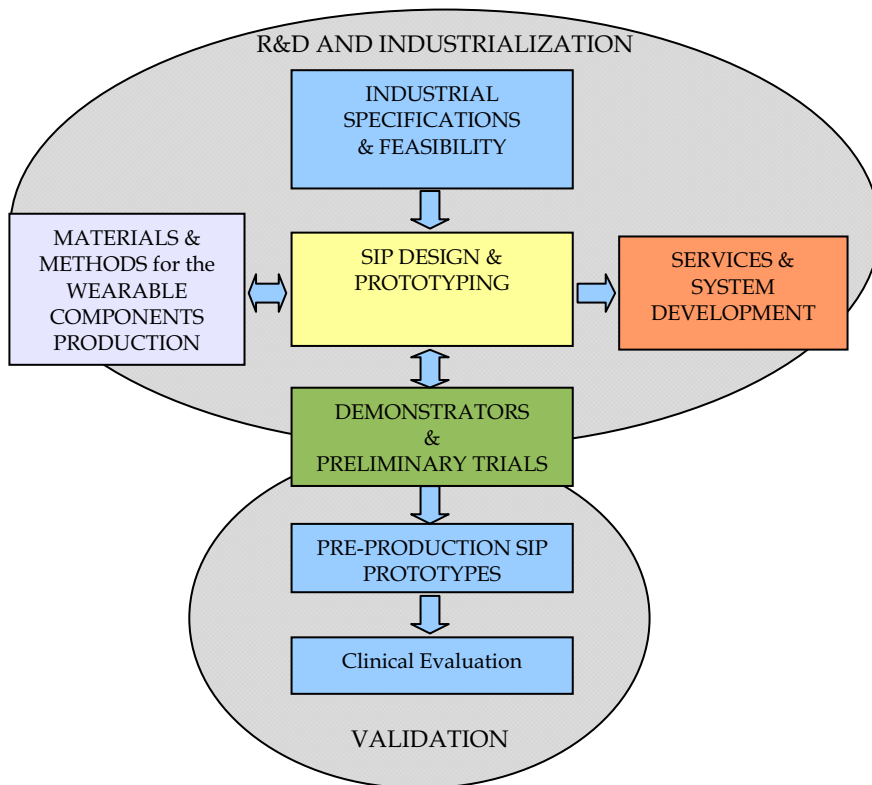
R&D AND INDUSTRIALIZATION

INDUSTRIAL SPECIFICATIONS & FEASIBILITY

MATERIALS & METHODS for the WEARABLE COMPONENTS PRODUCTION

SIP DESIGN & PROTOTYPING

SERVICES & SYSTEM DEVELOPMENT

DEMONSTRATORS & PRELIMINARY TRIALS

PRE-PRODUCTION SIP PROTOTYPES

Clinical Evaluation

VALIDATION